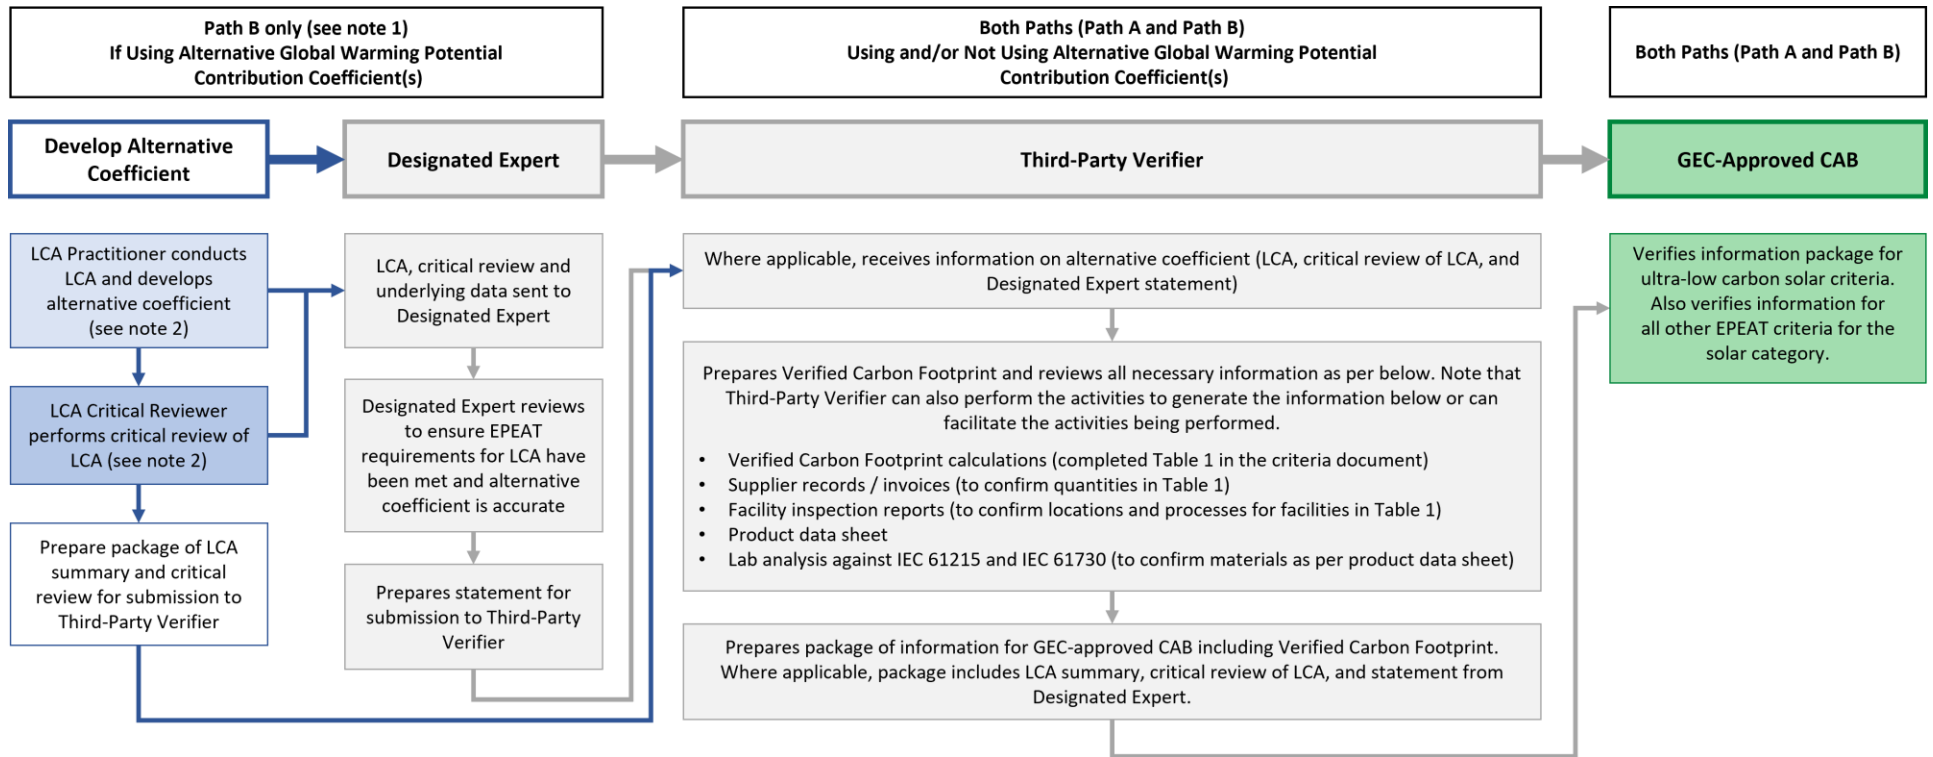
Path B only (see note 1)
If Using Alternative Global Warming Potential Contribution Coefficient(s)

Both Paths (Path A and Path B)
Using and/or Not Using Alternative Global Warming Potential Contribution Coefficient(s)

Both Paths (Path A and Path B)

Develop Alternative Coefficient

Designated Expert

Third-Party Verifier

GEC-Approved CAB

LCA Practitioner conducts LCA and develops alternative coefficient (see note 2)

LCA Critical Reviewer performs critical review of LCA (see note 2)

Prepare package of LCA summary and critical review for submission to Third-Party Verifier

LCA, critical review and underlying data sent to Designated Expert

Designated Expert reviews to ensure EPEAT requirements for LCA have been met and alternative coefficient is accurate

Prepares statement for submission to Third-Party Verifier

Where applicable, receives information on alternative coefficient (LCA, critical review of LCA, and Designated Expert statement)

Prepares Verified Carbon Footprint and reviews all necessary information as per below. Note that Third-Party Verifier can also perform the activities to generate the information below or can facilitate the activities being performed.

- Verified Carbon Footprint calculations (completed Table 1 in the criteria document)
- Supplier records / invoices (to confirm quantities in Table 1)
- Facility inspection reports (to confirm locations and processes for facilities in Table 1)
- Product data sheet
- Lab analysis against IEC 61215 and IEC 61730 (to confirm materials as per product data sheet)

Prepares package of information for GEC-approved CAB including Verified Carbon Footprint. Where applicable, package includes LCA summary, critical review of LCA, and statement from Designated Expert.

Verifies information package for ultra-low carbon solar criteria. Also verifies information for all other EPEAT criteria for the solar category.